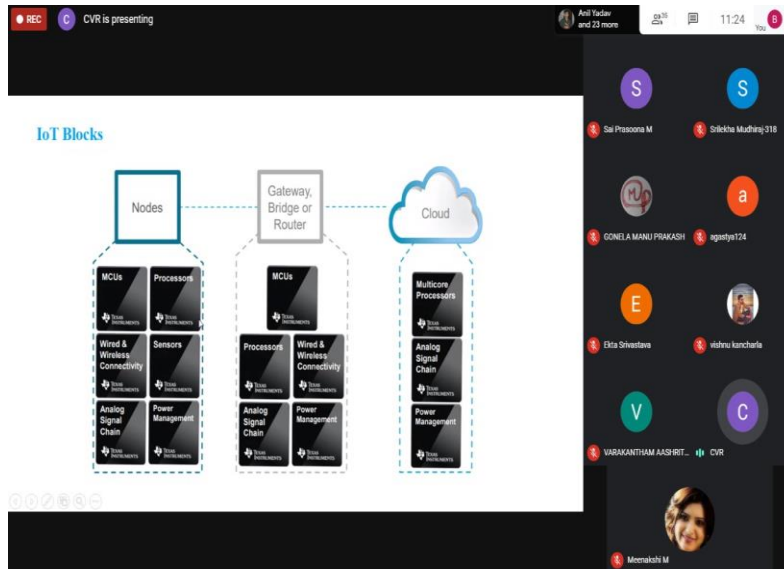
REC C CVR is presenting

Anil Yadav and 23 more 26 11:24 B You

IoT Blocks

Nodes

Gateway, Bridge or Router

Cloud

MCUs TEXAS INSTRUMENTS
Processors TEXAS INSTRUMENTS
Wired & Wireless Connectivity TEXAS INSTRUMENTS
Sensors TEXAS INSTRUMENTS
Analog Signal Chain TEXAS INSTRUMENTS
Power Management TEXAS INSTRUMENTS

MCUs TEXAS INSTRUMENTS
Processors TEXAS INSTRUMENTS
Wired & Wireless Connectivity TEXAS INSTRUMENTS
Analog Signal Chain TEXAS INSTRUMENTS
Power Management TEXAS INSTRUMENTS

Multicore Processors TEXAS INSTRUMENTS
Analog Signal Chain TEXAS INSTRUMENTS
Power Management TEXAS INSTRUMENTS

S Sai Prasoona M
S Srilekha Mudhiraj-318
GONELA MANU PRAKASH
a agastya124
E Ekta Srivastava
vishnu kancharla
V VARAKANTHAM AASHRIT...
C CVR
Meenakshi M